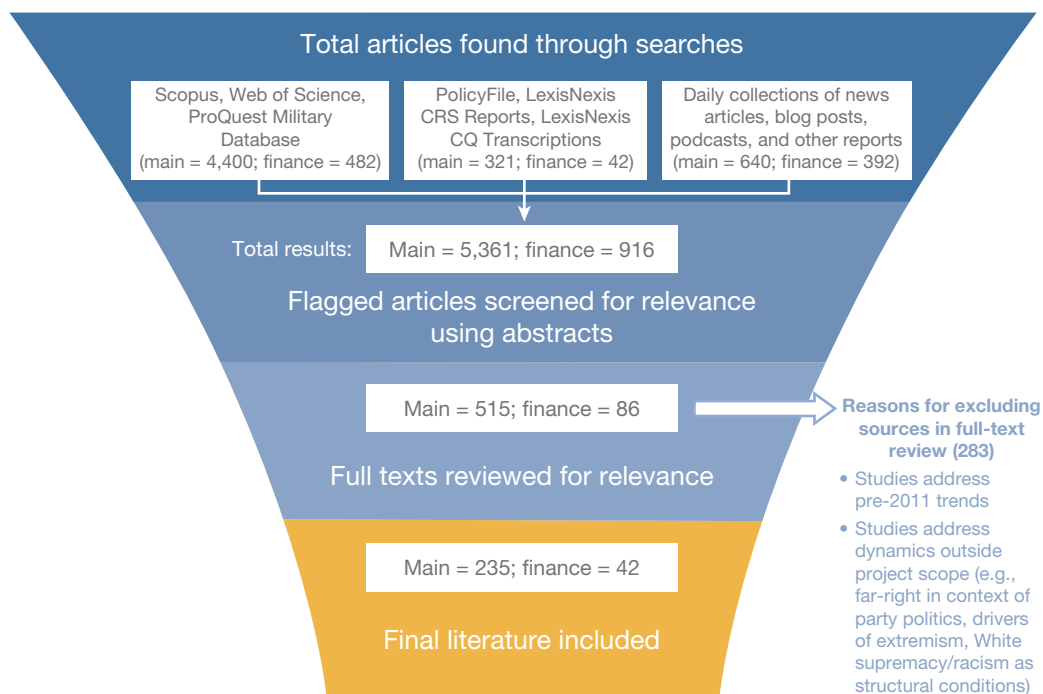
Total articles found through searches

Scopus, Web of Science, ProQuest Military Database (main = 4,400; finance = 482)

PolicyFile, LexisNexis CRS Reports, LexisNexis CQ Transcriptions (main = 321; finance = 42)

Daily collections of news articles, blog posts, podcasts, and other reports (main = 640; finance = 392)

Total results: Main = 5,361; finance = 916

Flagged articles screened for relevance using abstracts

Main = 515; finance = 86

Reasons for excluding sources in full-text review (283)

- Studies address pre-2011 trends
- Studies address dynamics outside project scope (e.g., far-right in context of party politics, drivers of extremism, White supremacy/racism as structural conditions)

Full texts reviewed for relevance

Main = 235; finance = 42

Final literature included